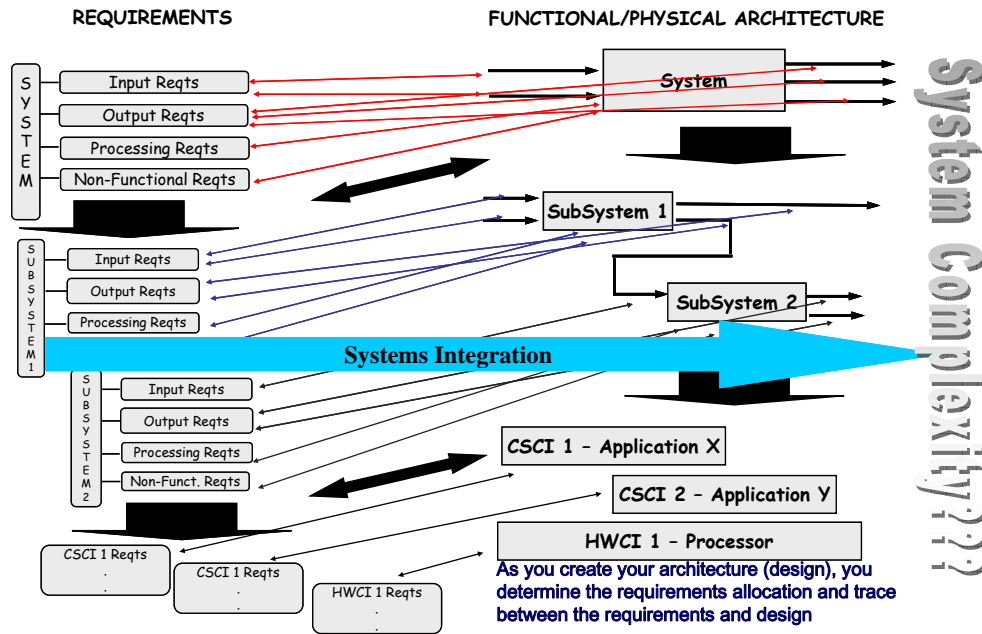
REQUIREMENTS

FUNCTIONAL/PHYSICAL ARCHITECTURE

SYSTEM

Input Reqts

Output Reqts

Processing Reqts

Non-Functional Reqts

System

SUBSYSTEM 1

Input Reqts

Output Reqts

Processing Reqts

SubSystem 1

SubSystem 2

Systems Integration

SUBSYSTEM 2

Input Reqts

Output Reqts

Processing Reqts

Non-Funct. Reqts

CSCI 1 – Application X

CSCI 2 – Application Y

HWCI 1 – Processor

CSCI 1 Reqts
.
.

CSCI 1 Reqts
.
.

HWCI 1 Reqts
.
.

As you create your architecture (design), you determine the requirements allocation and trace between the requirements and design

System Complexity???